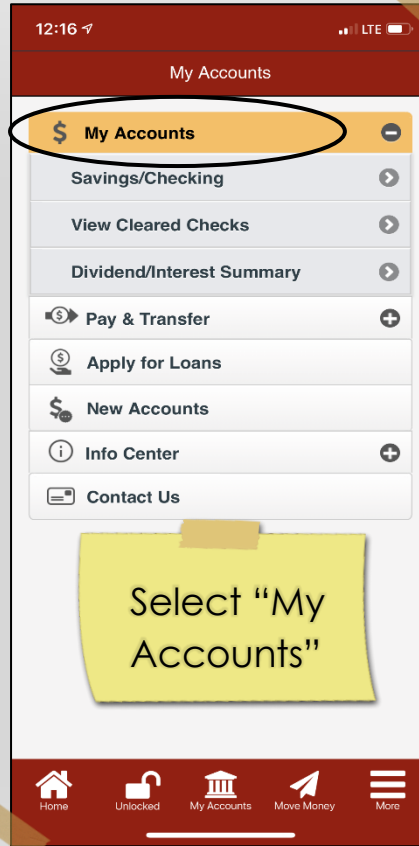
12:16
LTE

My Accounts

$ My Accounts

Savings/Checking

View Cleared Checks

Dividend/Interest Summary

Pay & Transfer

Apply for Loans

New Accounts

Info Center

Contact Us

Select “My Accounts”

Home
Unlocked
My Accounts
Move Money
More